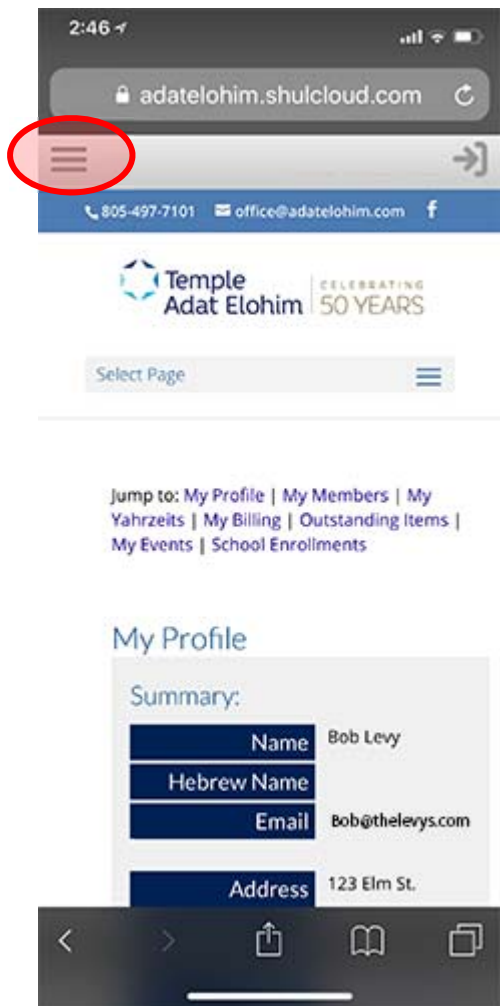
2:46

adatelohim.shulcloud.com

805-497-7101 office@adatelohim.com f

Temple Adat Elohim | CELEBRATING 50 YEARS

Select Page

Jump to: My Profile | My Members | My Yahrzeits | My Billing | Outstanding Items | My Events | School Enrollments

My Profile

Summary:

| | |
|---|---|
| Name | Bob Levy |
| Hebrew Name | |
| Email | Bob@thelevys.com |

| | |
|---|---|
| Address | 123 Elm St. |